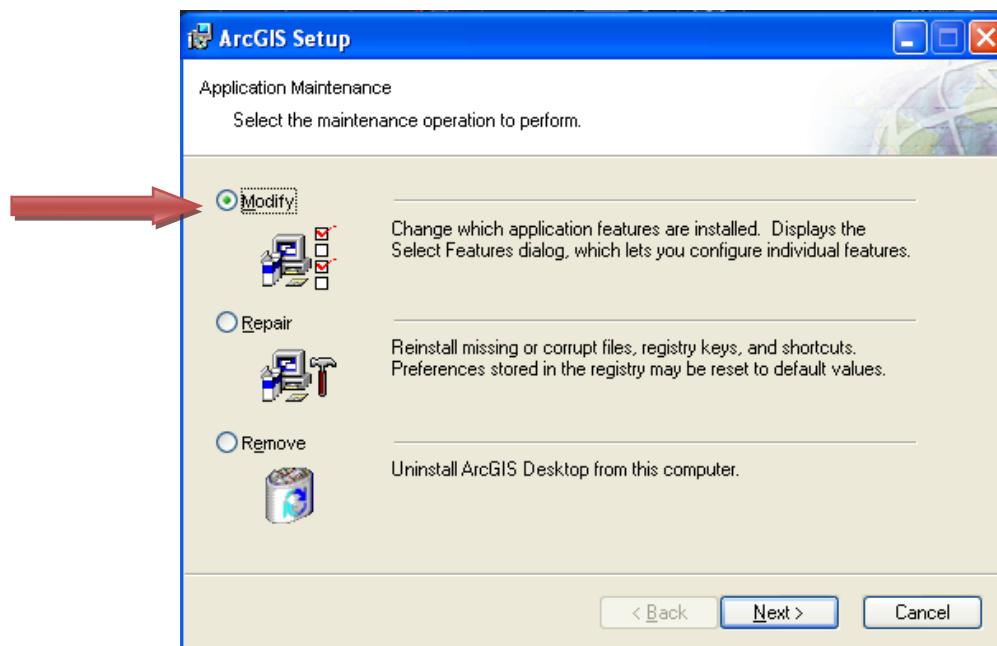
ArcGIS Setup

Application Maintenance

Select the maintenance operation to perform.

Modify

Change which application features are installed. Displays the Select Features dialog, which lets you configure individual features.

Repair

Reinstall missing or corrupt files, registry keys, and shortcuts. Preferences stored in the registry may be reset to default values.

Remove

Uninstall ArcGIS Desktop from this computer.

< Back

Next >

Cancel